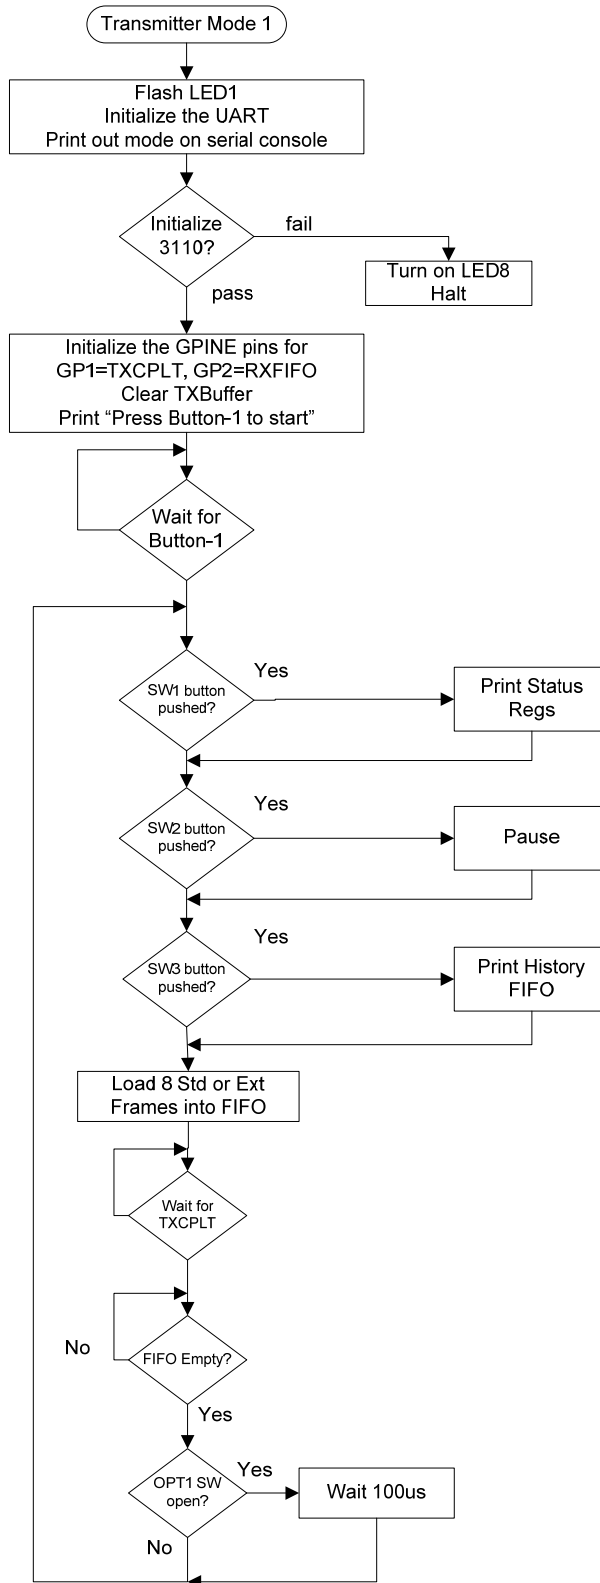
Transmitter Mode 1

Flash LED1
Initialize the UART
Print out mode on serial console

Initialize 3110?

fail

Turn on LED8
Halt

pass

Initialize the GPINE pins for GP1=TXCPLT, GP2=RXFIFO
Clear TXBuffer
Print “Press Button-1 to start”

Wait for Button-1

SW1 button pushed?

Yes

Print Status Regs

SW2 button pushed?

Yes

Pause

SW3 button pushed?

Yes

Print History FIFO

Load 8 Std or Ext Frames into FIFO

Wait for TXCPLT

No

FIFO Empty?

Yes

OPT1 SW open?

Yes

Wait 100us

No